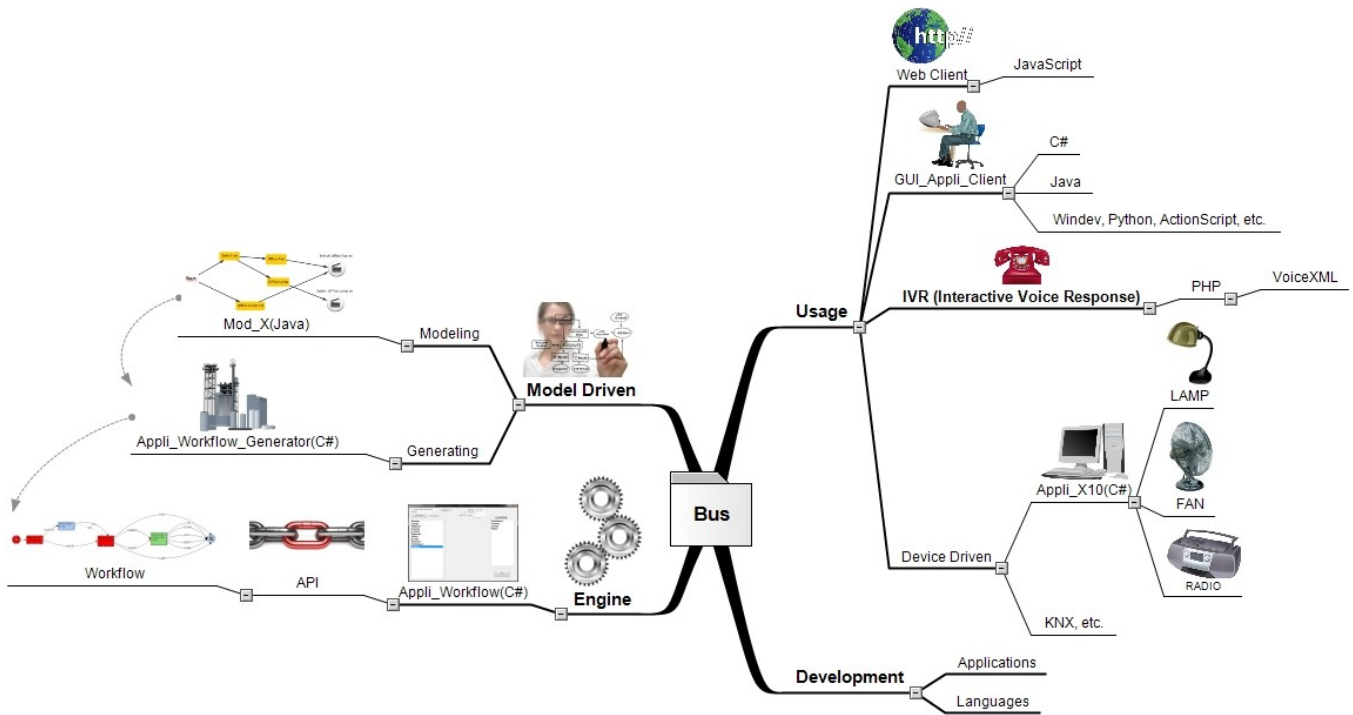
http
Web Client
JavaScript
C#
GUI_Appli_Client
Java
Windev, Python, ActionScript, etc.
Mod_X(Java)
Modeling
Usage
IVR (Interactive Voice Response)
PHP
VoiceXML
Model Driven
LAMP
Appli_Workflow_Generator(C#)
Generating
Bus
Appli_X10(C#)
FAN
Workflow
API
Appli_Workflow(C#)
Engine
Device Driven
RADIO
KNX, etc.
Development
Applications
Languages